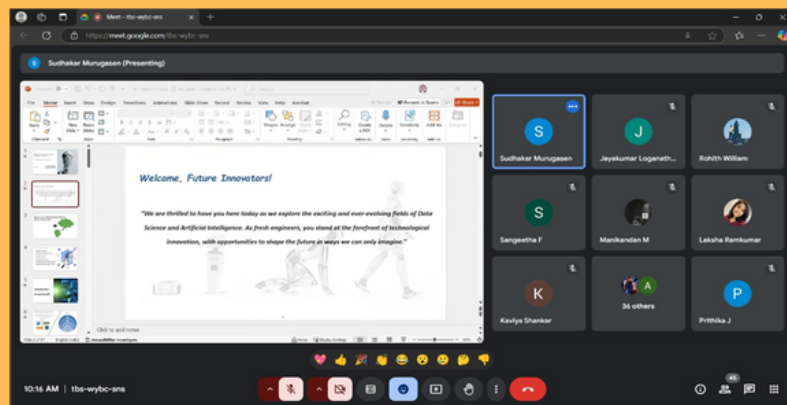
Meet - tbs-wybc-sns

https://meet.google.com/tbs-wybc-sns

Sudhakar Murugasen (Presenting)

File Home Insert Draw Design Transitions Animations Slide Show Record Review View Help Acrobat

Welcome, Future Innovators!

"We are thrilled to have you here today as we explore the exciting and ever-evolving fields of Data Science and Artificial Intelligence. As fresh engineers, you stand at the forefront of technological innovation, with opportunities to shape the future in ways we can only imagine."

Click to add notes

S
Sudhakar Murugasen

J
Jayakumar Loganath...

Rohith William

S
Sangeetha F

Manikandan M

Laksha Ramkumar

K
Kaviya Shankar

A
36 others

P
Prithika J

10:16 AM | tbs-wybc-sns

45